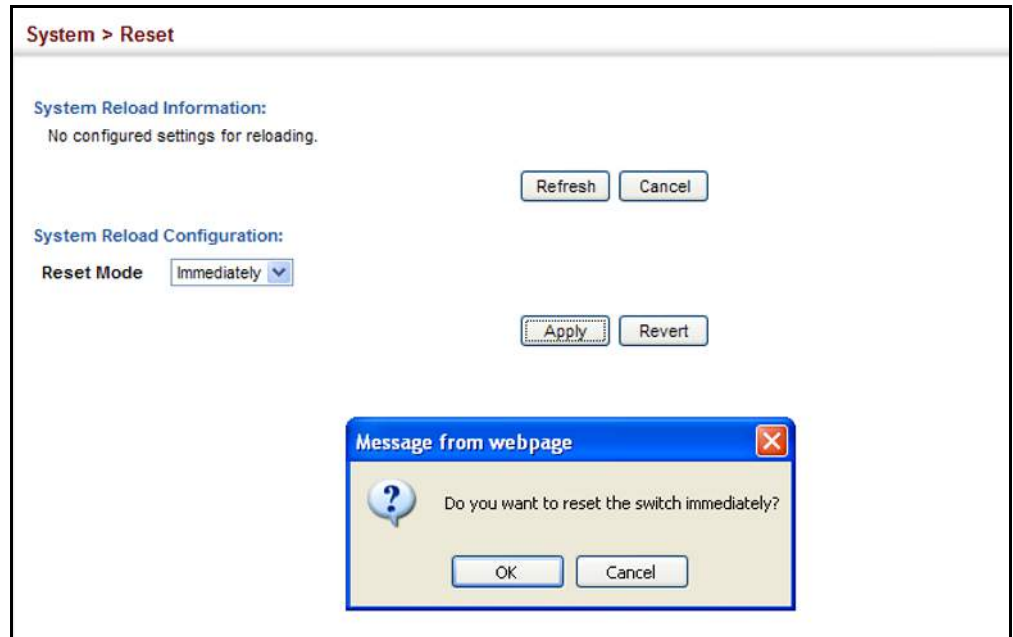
System > Reset

System Reload Information:
No configured settings for reloading.

Refresh Cancel

System Reload Configuration:
Reset Mode Immediately

Apply Revert

Message from webpage

Do you want to reset the switch immediately?

OK Cancel